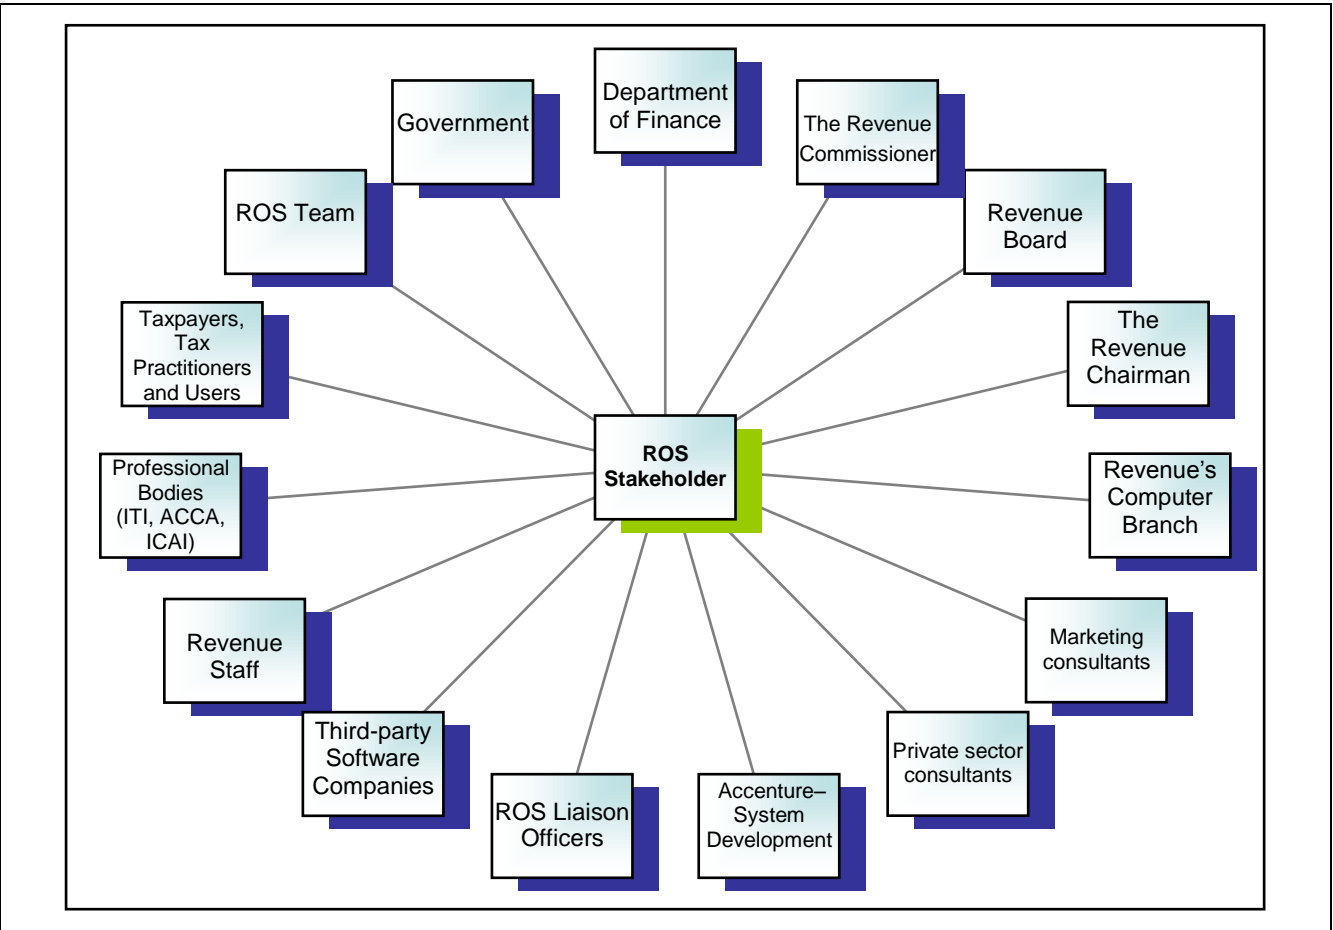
Department of Finance

The Revenue Commissioner

Revenue Board

The Revenue Chairman

Revenue's Computer Branch

Marketing consultants

Private sector consultants

Accenture–System Development

ROS Liaison Officers

Third-party Software Companies

Revenue Staff

Professional Bodies (ITI, ACCA, ICAI)

Taxpayers, Tax Practitioners and Users

ROS Team

Government

ROS Stakeholder